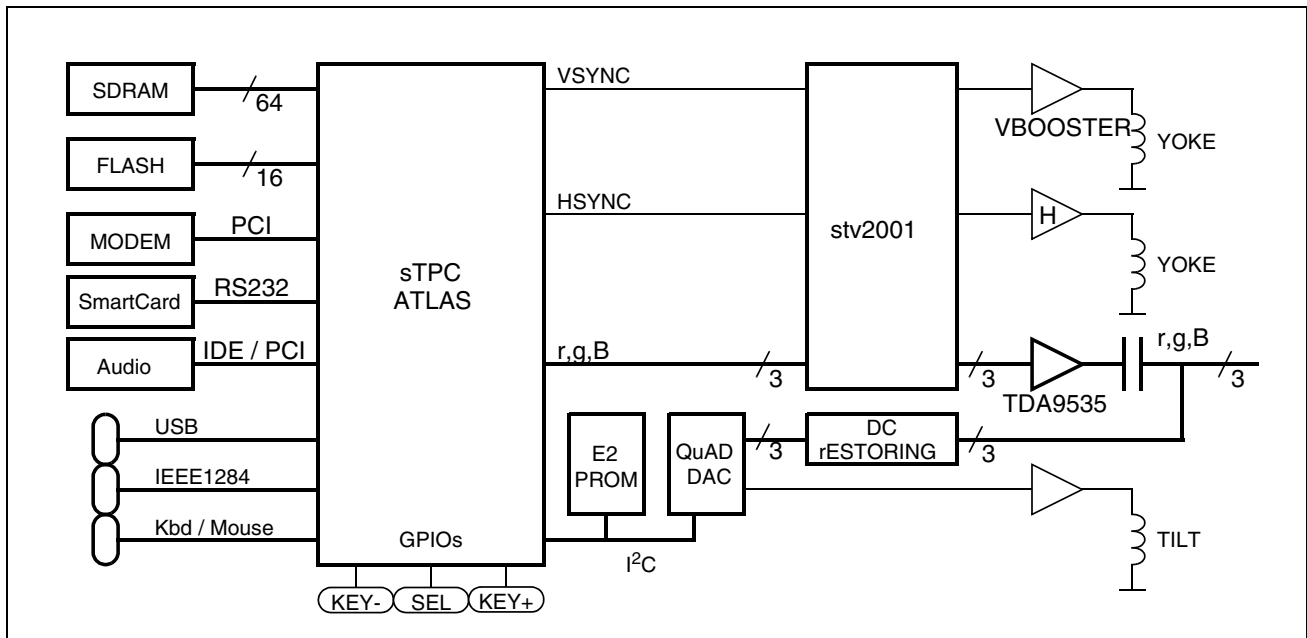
SDRAM
64
FLASH
16
MODEM
PCI
SmartCard
RS232
Audio
IDE / PCI
USB
IEEE1284
Kbd / Mouse
sTPC
ATLAS
GPIOs
KEY-
SEL
KEY+
VSYNC
HSYNC
r,g,B
3
stv2001
VBOOSTER
YOKE
H
YOKE
3
TDA9535
r,g,B
3
E2
PROM
QuAD
DAC
3
DC
rESTORING
3
TILT
$I^2C$